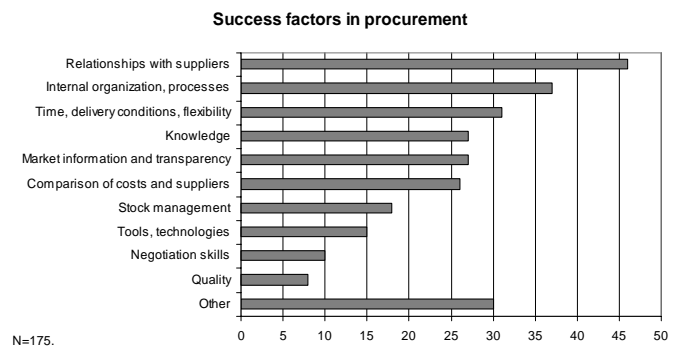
Success factors in procurement

Relationships with suppliers
Internal organization, processes
Time, delivery conditions, flexibility
Knowledge
Market information and transparency
Comparison of costs and suppliers
Stock management
Tools, technologies
Negotiation skills
Quality
Other

0 5 10 15 20 25 30 35 40 45 50

N=175.